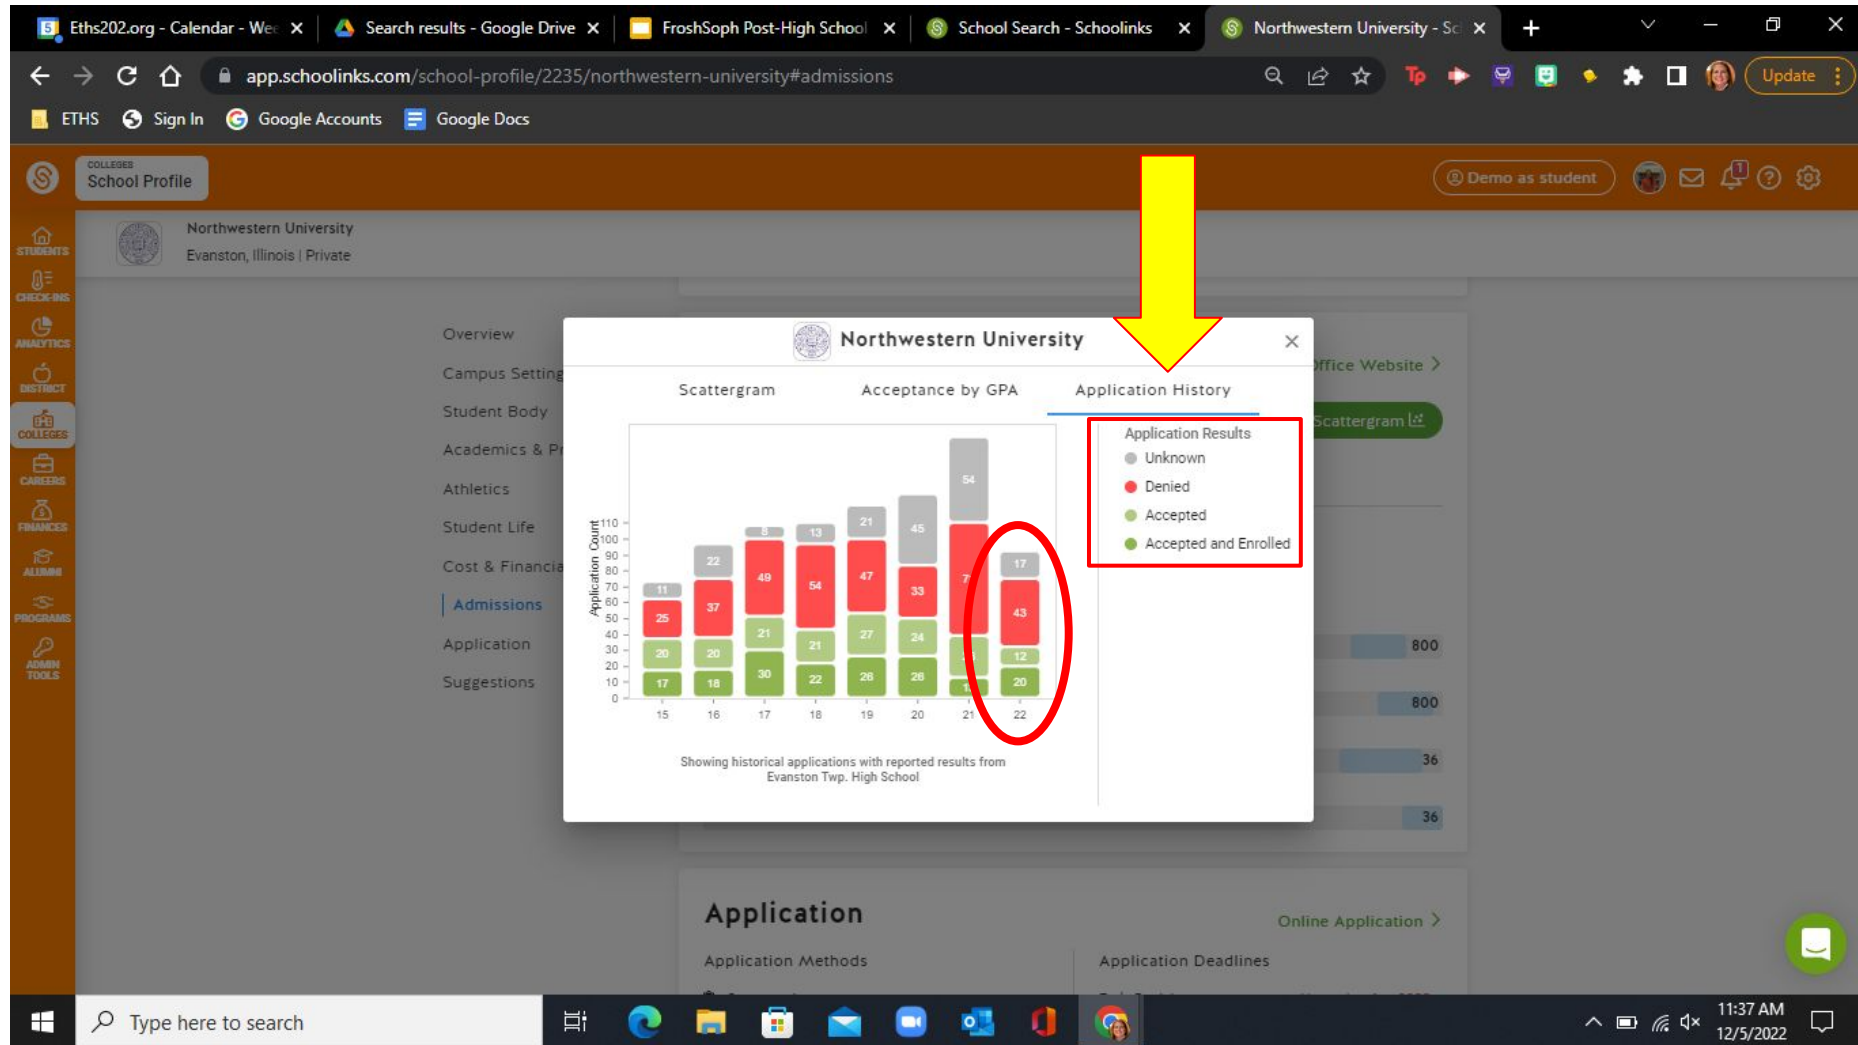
Eths202.org - Calendar - We
Search results - Google Drive
FroshSoph Post-High School
School Search - Schoolinks
Northwestern University - Sc

app.schoolinks.com/school-profile/2235/northwestern-university#admissions

Update

ETHS
Sign In
Google Accounts
Google Docs

COLLEGES
School Profile

Demo as student

STUDENTS
CHECK-INS
ANALYTICS
DISTRICT
COLLEGES
CAREERS
FINANCES
ALUMNI
PROGRAMS
ADMIN TOOLS

Northwestern University
Evanston, Illinois | Private

Overview
Campus Setting
Student Body
Academics & Pr
Athletics
Student Life
Cost & Financia
Admissions
Application
Suggestions

Office Website
Scattergram

800
800
36
36

Northwestern University

Scattergram
Acceptance by GPA
Application History

Application Count
110
100
90
80
70
60
50
40
30
20
10
0

| | 15 | 16 | 17 | 18 | 19 | 20 | 21 | 22 |
|---|---|---|---|---|---|---|---|---|
| Unknown | 11 | 22 | 8 | 13 | 21 | 45 | 54 | 17 |
| Denied | 25 | 37 | 49 | 54 | 47 | 33 | 7 | 43 |
| Accepted | 20 | 20 | 21 | 21 | 27 | 24 | | 12 |
| Accepted and Enrolled | 17 | 18 | 30 | 22 | 26 | 26 | 1 | 20 |

Showing historical applications with reported results from Evanston Twp. High School

Application Results
Unknown
Denied
Accepted
Accepted and Enrolled

Application
Online Application
Application Methods
Application Deadlines

Type here to search

11:37 AM
12/5/2022